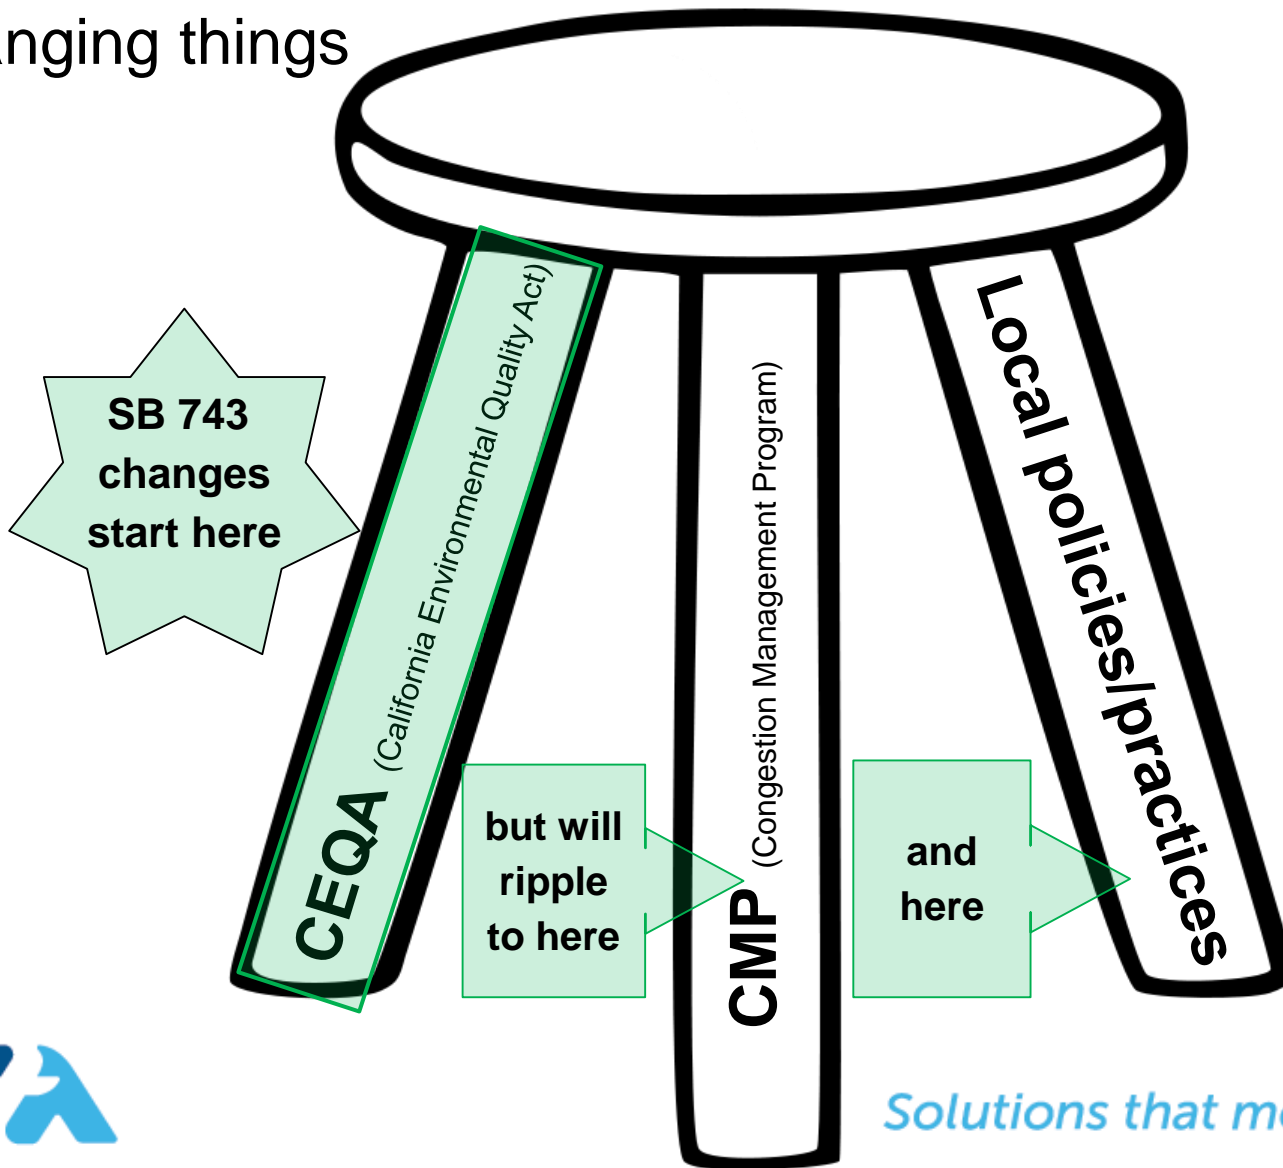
nging things

SB 743 changes start here

CEQA (California Environmental Quality Act)

but will ripple to here

CMP (Congestion Management Program)

and here

Local policies/practices

Solutions that m